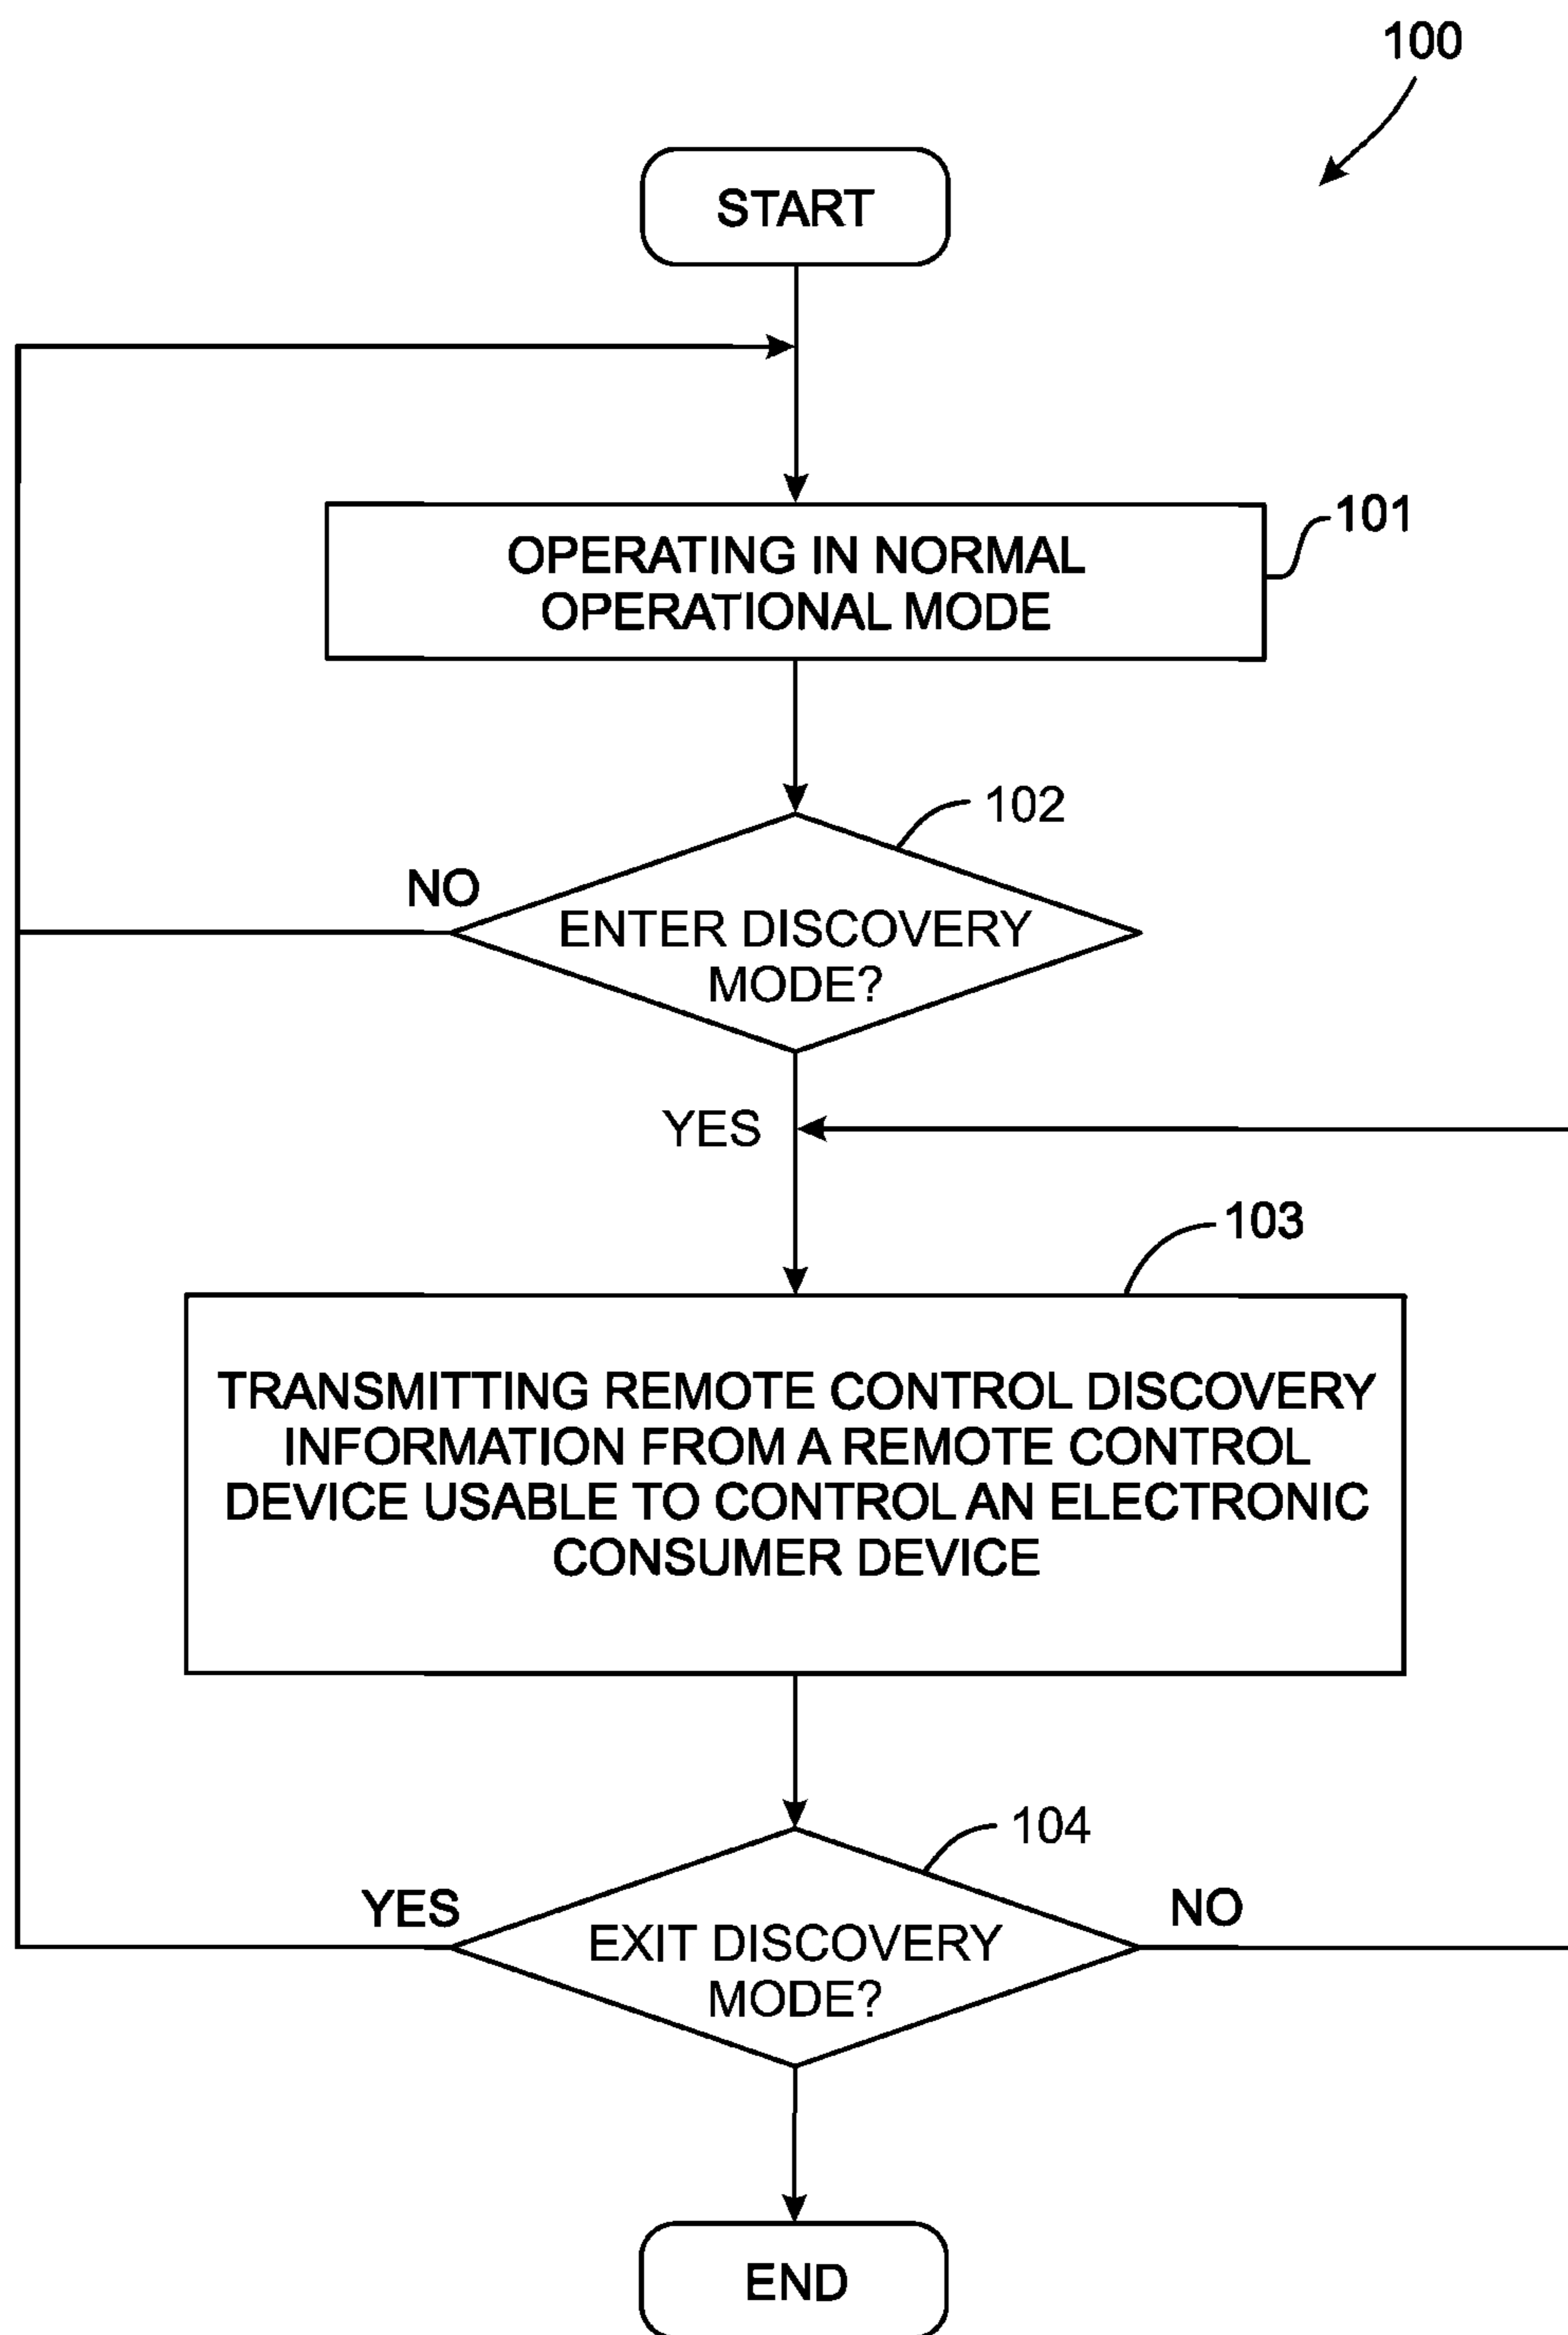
100

START

OPERATING IN NORMAL OPERATIONAL MODE

101

102

NO

ENTER DISCOVERY MODE?

YES

103

TRANSMITTING REMOTE CONTROL DISCOVERY INFORMATION FROM A REMOTE CONTROL DEVICE USABLE TO CONTROL AN ELECTRONIC CONSUMER DEVICE

104

YES

EXIT DISCOVERY MODE?

NO

END